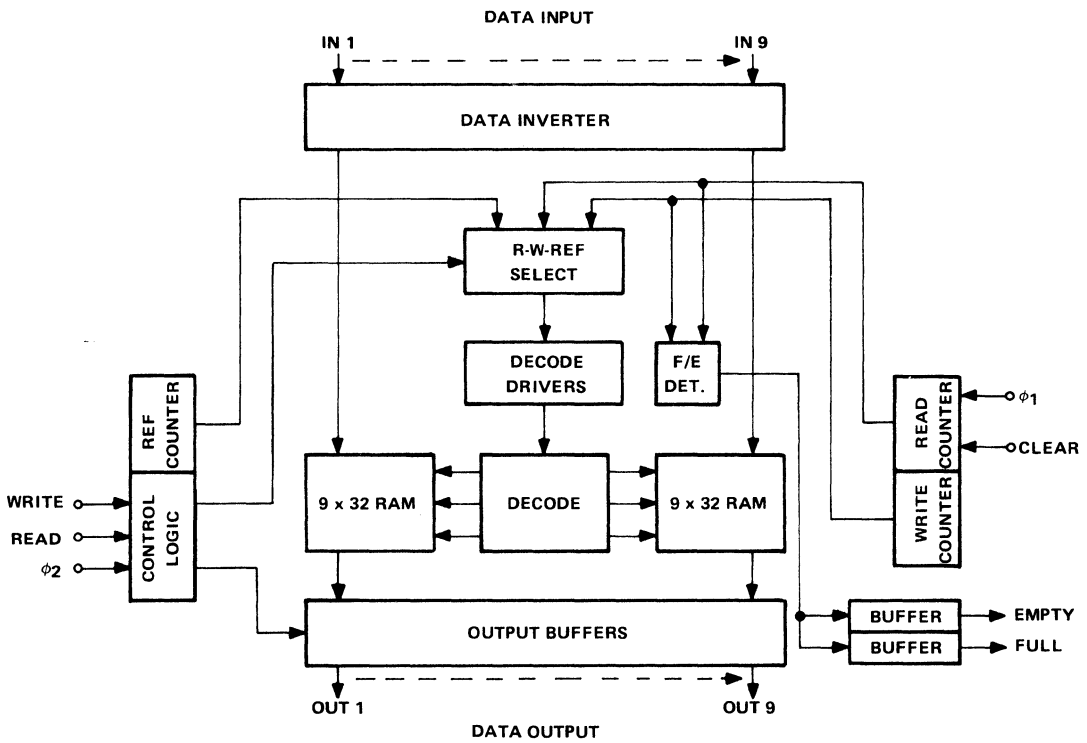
DATA INPUT

IN 1

IN 9

DATA INVERTER

R-W-REF SELECT

DECODE DRIVERS

F/E DET.

REF COUNTER

CONTROL LOGIC

WRITE

READ

$\phi2$

9 x 32 RAM

DECODE

9 x 32 RAM

READ COUNTER

WRITE COUNTER

$\phi1$

CLEAR

OUTPUT BUFFERS

BUFFER

BUFFER

EMPTY

FULL

OUT 1

OUT 9

DATA OUTPUT